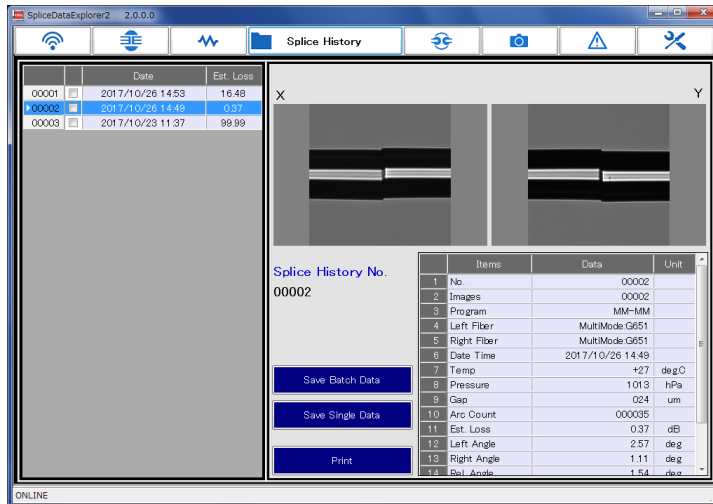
SpliceDataExplorer2 2.0.0.0

Splice History

| | | Date | Est. Loss |
|---|---|---|---|
| 00001 | | 2017/10/26 14:53 | 16.48 |
| 00002 | | 2017/10/26 14:49 | 0.37 |
| 00003 | | 2017/10/23 11:37 | 99.99 |

X

Y

Splice History No.

00002

Save Batch Data

Save Single Data

Print

| | Items | Data | Unit |
|---|---|---|---|
| 1 | No. | 00002 | |
| 2 | Images | 00002 | |
| 3 | Program | MM-MM | |
| 4 | Left Fiber | MultiMode:G651 | |
| 5 | Right Fiber | MultiMode:G651 | |
| 6 | Date Time | 2017/10/26 14:49 | |
| 7 | Temp | +27 | degC |
| 8 | Pressure | 1013 | hPa |
| 9 | Gap | 024 | um |
| 10 | Arc Count | 000035 | |
| 11 | Est. Loss | 0.37 | dB |
| 12 | Left Angle | 2.57 | deg |
| 13 | Right Angle | 1.11 | deg |
| 14 | Rel. Angle | 1.54 | deg |

ONLINE